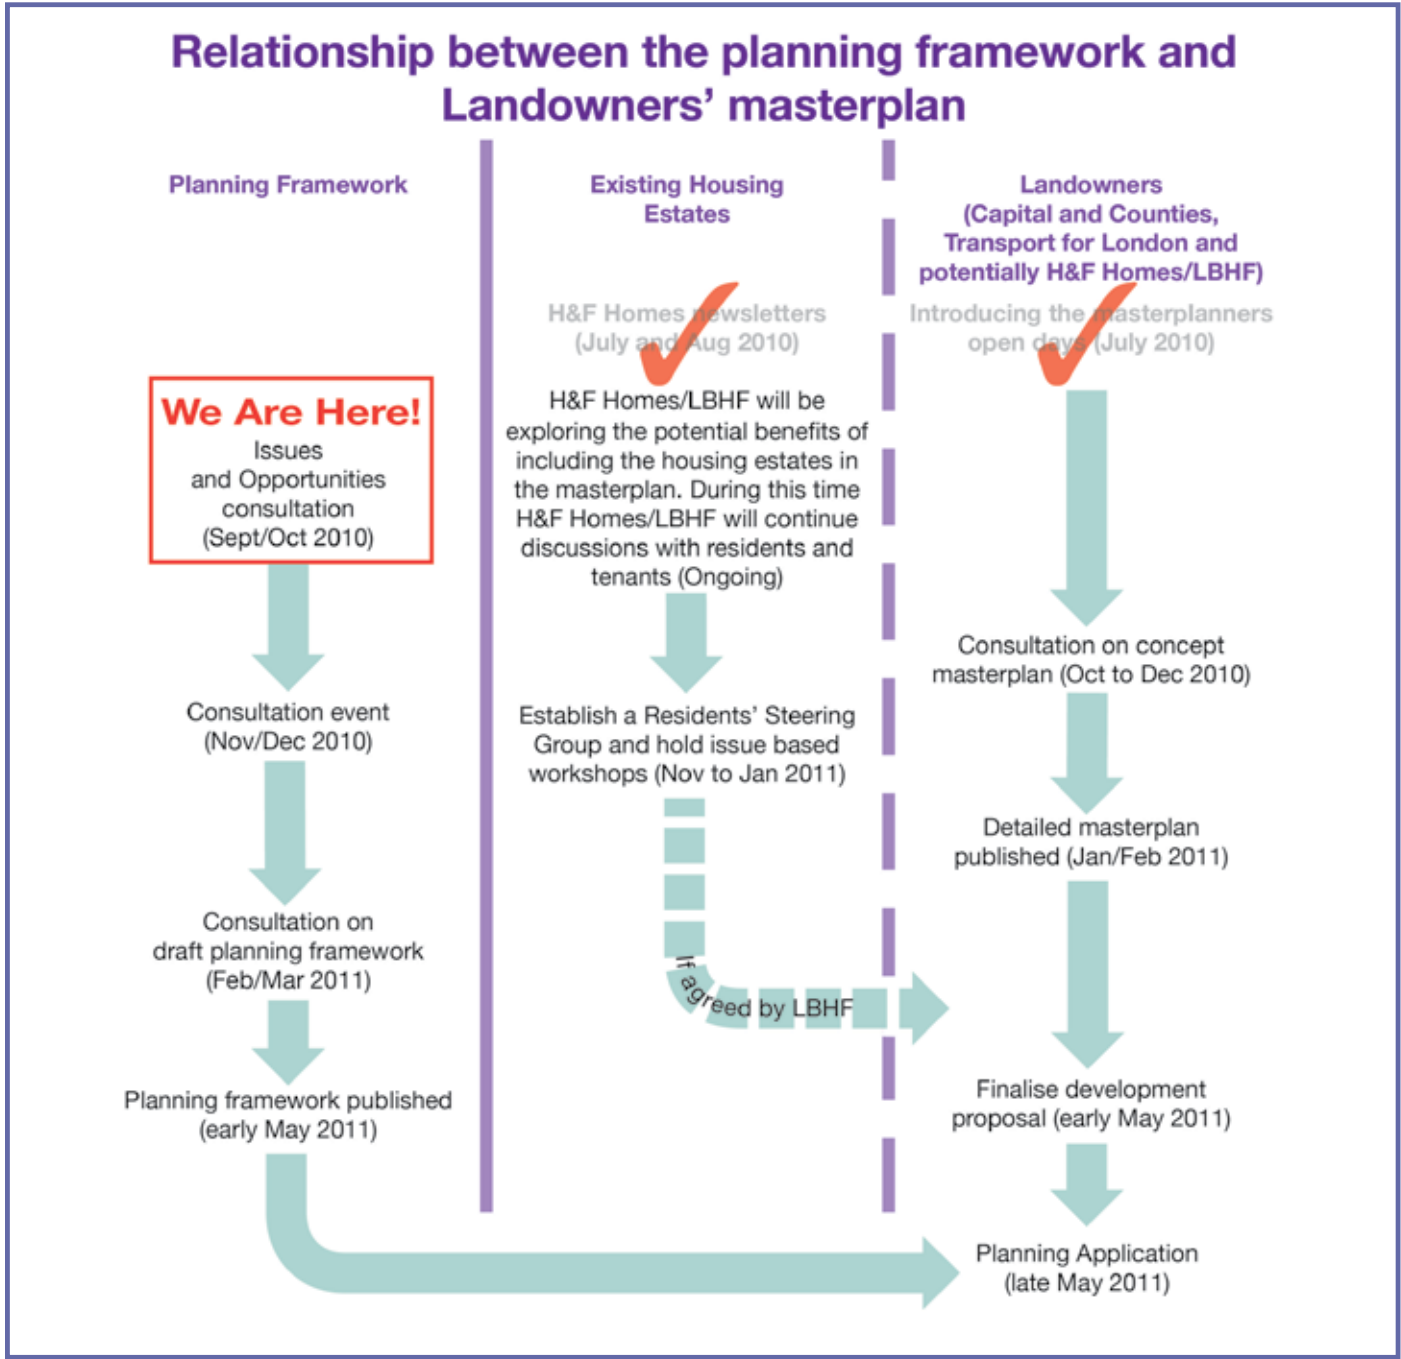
Relationship between the planning framework and Landowners' masterplan

Planning Framework

We Are Here!
Issues and Opportunities consultation (Sept/Oct 2010)

Consultation event (Nov/Dec 2010)

Consultation on draft planning framework (Feb/Mar 2011)

Planning framework published (early May 2011)

Existing Housing Estates

H&F Homes newsletters (July and Aug 2010)

H&F Homes/LBHF will be exploring the potential benefits of including the housing estates in the masterplan. During this time H&F Homes/LBHF will continue discussions with residents and tenants (Ongoing)

Establish a Residents' Steering Group and hold issue based workshops (Nov to Jan 2011)

If agreed by LBHF

Landowners (Capital and Counties, Transport for London and potentially H&F Homes/LBHF)

Introducing the masterplanners open days (July 2010)

Consultation on concept masterplan (Oct to Dec 2010)

Detailed masterplan published (Jan/Feb 2011)

Finalise development proposal (early May 2011)

Planning Application (late May 2011)